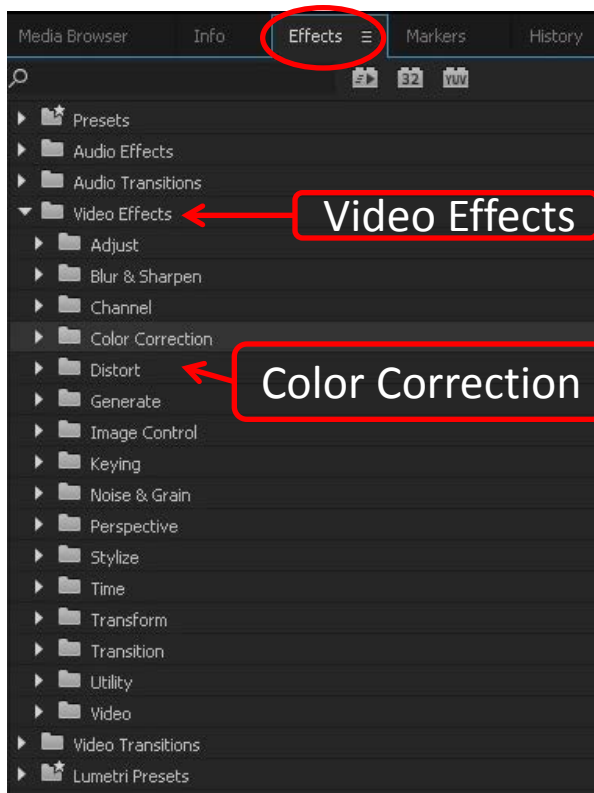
Media Browser Info Effects ≡ Markers History

32 YUV

Presets
Audio Effects
Audio Transitions
Video Effects
Adjust
Blur & Sharpen
Channel
Color Correction
Distort
Generate
Image Control
Keying
Noise & Grain
Perspective
Stylize
Time
Transform
Transition
Utility
Video
Video Transitions
Lumetri Presets

Video Effects

Color Correction